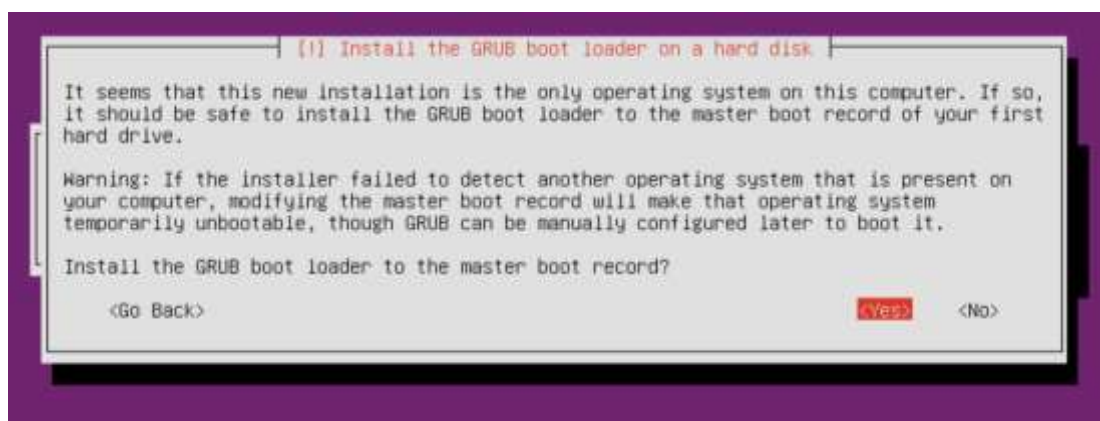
[!] Install the GRUB boot loader on a hard disk

It seems that this new installation is the only operating system on this computer. If so, it should be safe to install the GRUB boot loader to the master boot record of your first hard drive.

Warning: If the installer failed to detect another operating system that is present on your computer, modifying the master boot record will make that operating system temporarily unbootable, though GRUB can be manually configured later to boot it.

Install the GRUB boot loader to the master boot record?

<Go Back>

<Yes>

<No>